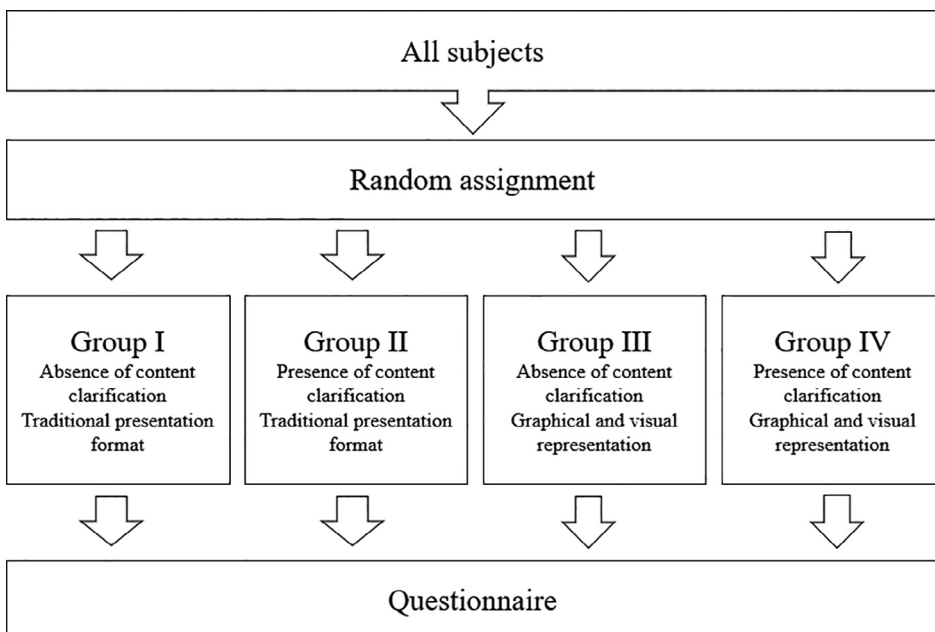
All subjects

Random assignment

Group I
Absence of content clarification
Traditional presentation format

Group II
Presence of content clarification
Traditional presentation format

Group III
Absence of content clarification
Graphical and visual representation

Group IV
Presence of content clarification
Graphical and visual representation

Questionnaire